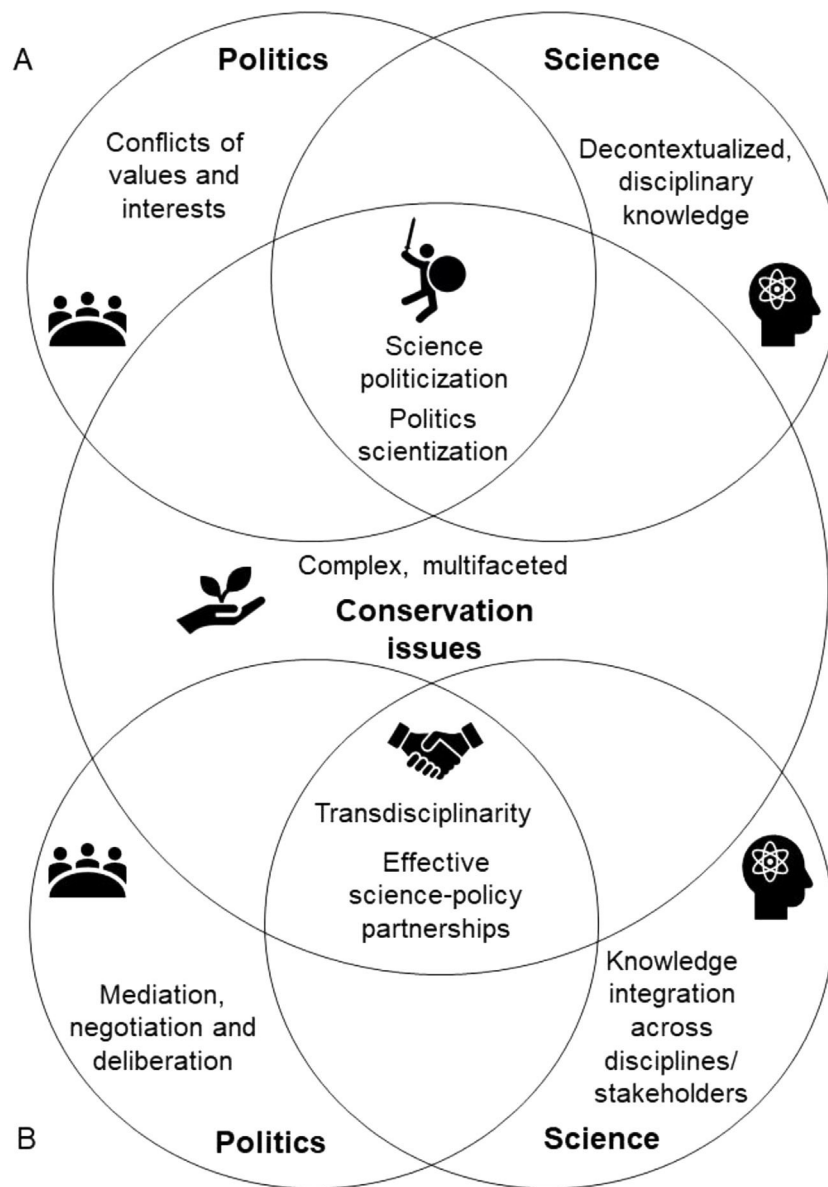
A

Politics

Science

Conflicts of values and interests

Decontextualized, disciplinary knowledge

Science politicization

Politics scientization

Complex, multifaceted

Conservation issues

Transdisciplinarity

Effective science-policy partnerships

Mediation, negotiation and deliberation

Knowledge integration across disciplines/ stakeholders

B

Politics

Science